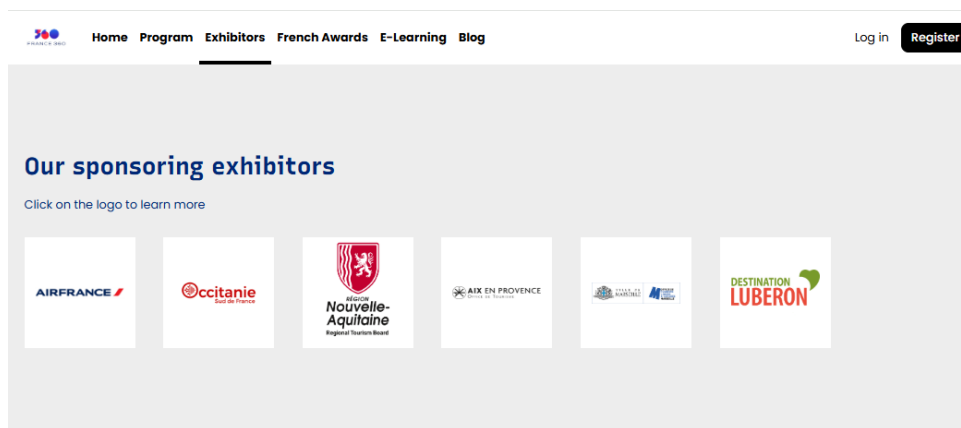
360 FRANCE 360

Home Program Exhibitors French Awards E-Learning Blog

Log in Register

Our sponsoring exhibitors

Click on the logo to learn more

AIRFRANCE

Occitanie Sud de France

RÉGION Nouvelle-Aquitaine Regional Tourism Board

AIX EN PROVENCE Office de Tourisme

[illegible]

DESTINATION LUBERON